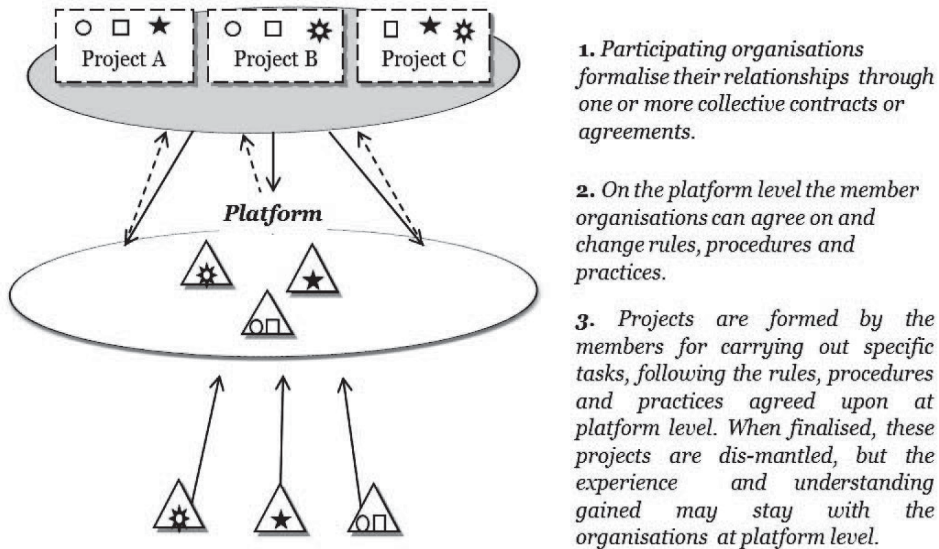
Project A

Project B

Project C

Platform

**1.** *Participating organisations formalise their relationships through one or more collective contracts or agreements.*

**2.** *On the platform level the member organisations can agree on and change rules, procedures and practices.*

**3.** *Projects are formed by the members for carrying out specific tasks, following the rules, procedures and practices agreed upon at platform level. When finalised, these projects are dis-mantled, but the experience and understanding gained may stay with the organisations at platform level.*